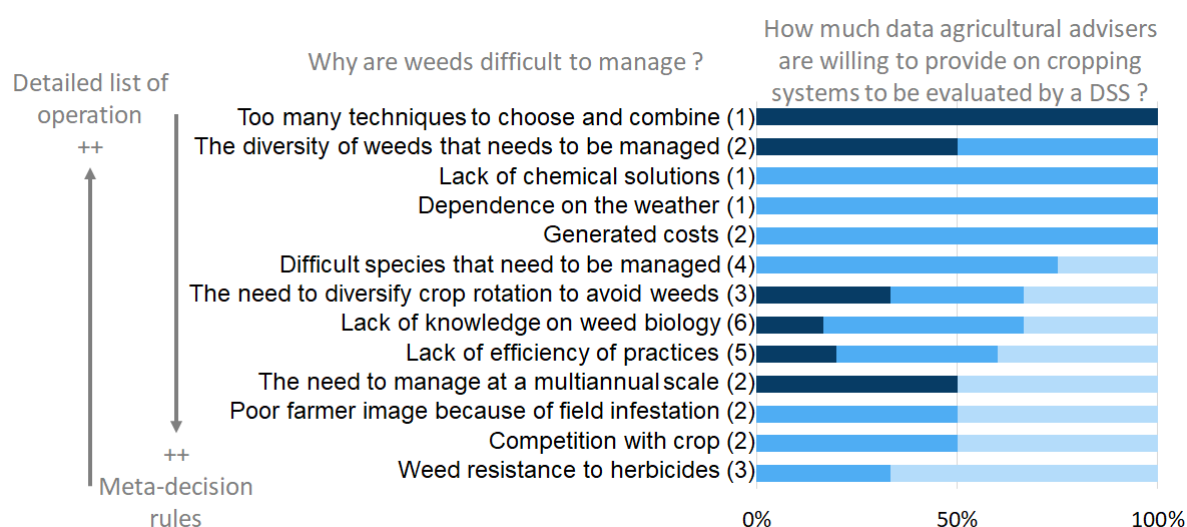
Why are weeds difficult to manage ?

How much data agricultural advisers are willing to provide on cropping systems to be evaluated by a DSS ?

Detailed list of operation
++

++
Meta-decision rules

Too many techniques to choose and combine (1)
The diversity of weeds that needs to be managed (2)
Lack of chemical solutions (1)
Dependence on the weather (1)
Generated costs (2)
Difficult species that need to be managed (4)
The need to diversify crop rotation to avoid weeds (3)
Lack of knowledge on weed biology (6)
Lack of efficiency of practices (5)
The need to manage at a multiannual scale (2)
Poor farmer image because of field infestation (2)
Competition with crop (2)
Weed resistance to herbicides (3)

0%
50%
100%